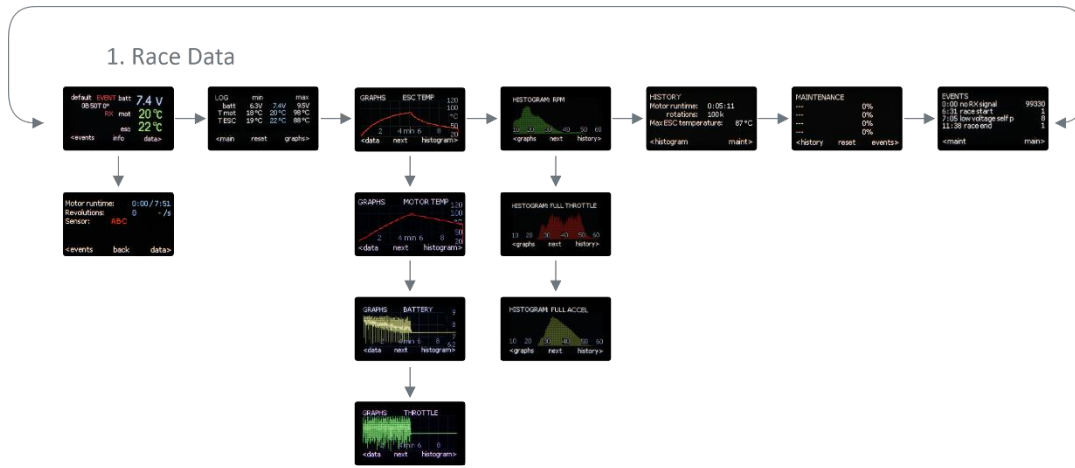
1. Race Data

default EVENT batt 7.4 V
0B50T0°
RX mot 20 °C
esc 22 °C
<events info data>

LOG min max
batt 6.3V 7.4V 9.5V
T mot 18°C 20°C 98°C
T ESC 19°C 22°C 88°C
<main reset graphs>

GRAPHS ESC TEMP
120
100
°C
50
20
2 4 min 6 8
<data next histogram>

HISTOGRAM: RPM
10 20 30 40 50 60
<graphs next history>

HISTORY
Motor runtime: 0:05:11
rotations: 100k
Max ESC temperature: 87°C
<histogram maint>

MAINTENANCE
--- 0%
--- 0%
--- 0%
--- 0%
--- 0%
<history reset events>

EVENTS
0:00 no RX signal 99330
6:31 race start 1
7:05 low voltage self p 8
11:38 race end 1
<maint main>

Motor runtime: 0:00 / 7:51
Revolutions: 0 - /s
Sensor: ABC
<events back data>

GRAPHS MOTOR TEMP
120
100
°C
50
20
2 4 min 6 8
<data next histogram>

HISTOGRAM: FULL THROTTLE
10 20 30 40 50 60
<graphs next history>

GRAPHS BATTERY
9
8
V
6
5.2
2 4 min 6 8
<data next histogram>

HISTOGRAM: FULL ACCEL
10 20 30 40 50 60
<graphs next history>

GRAPHS THROTTLE
2 4 min 6 8
<data next histogram>